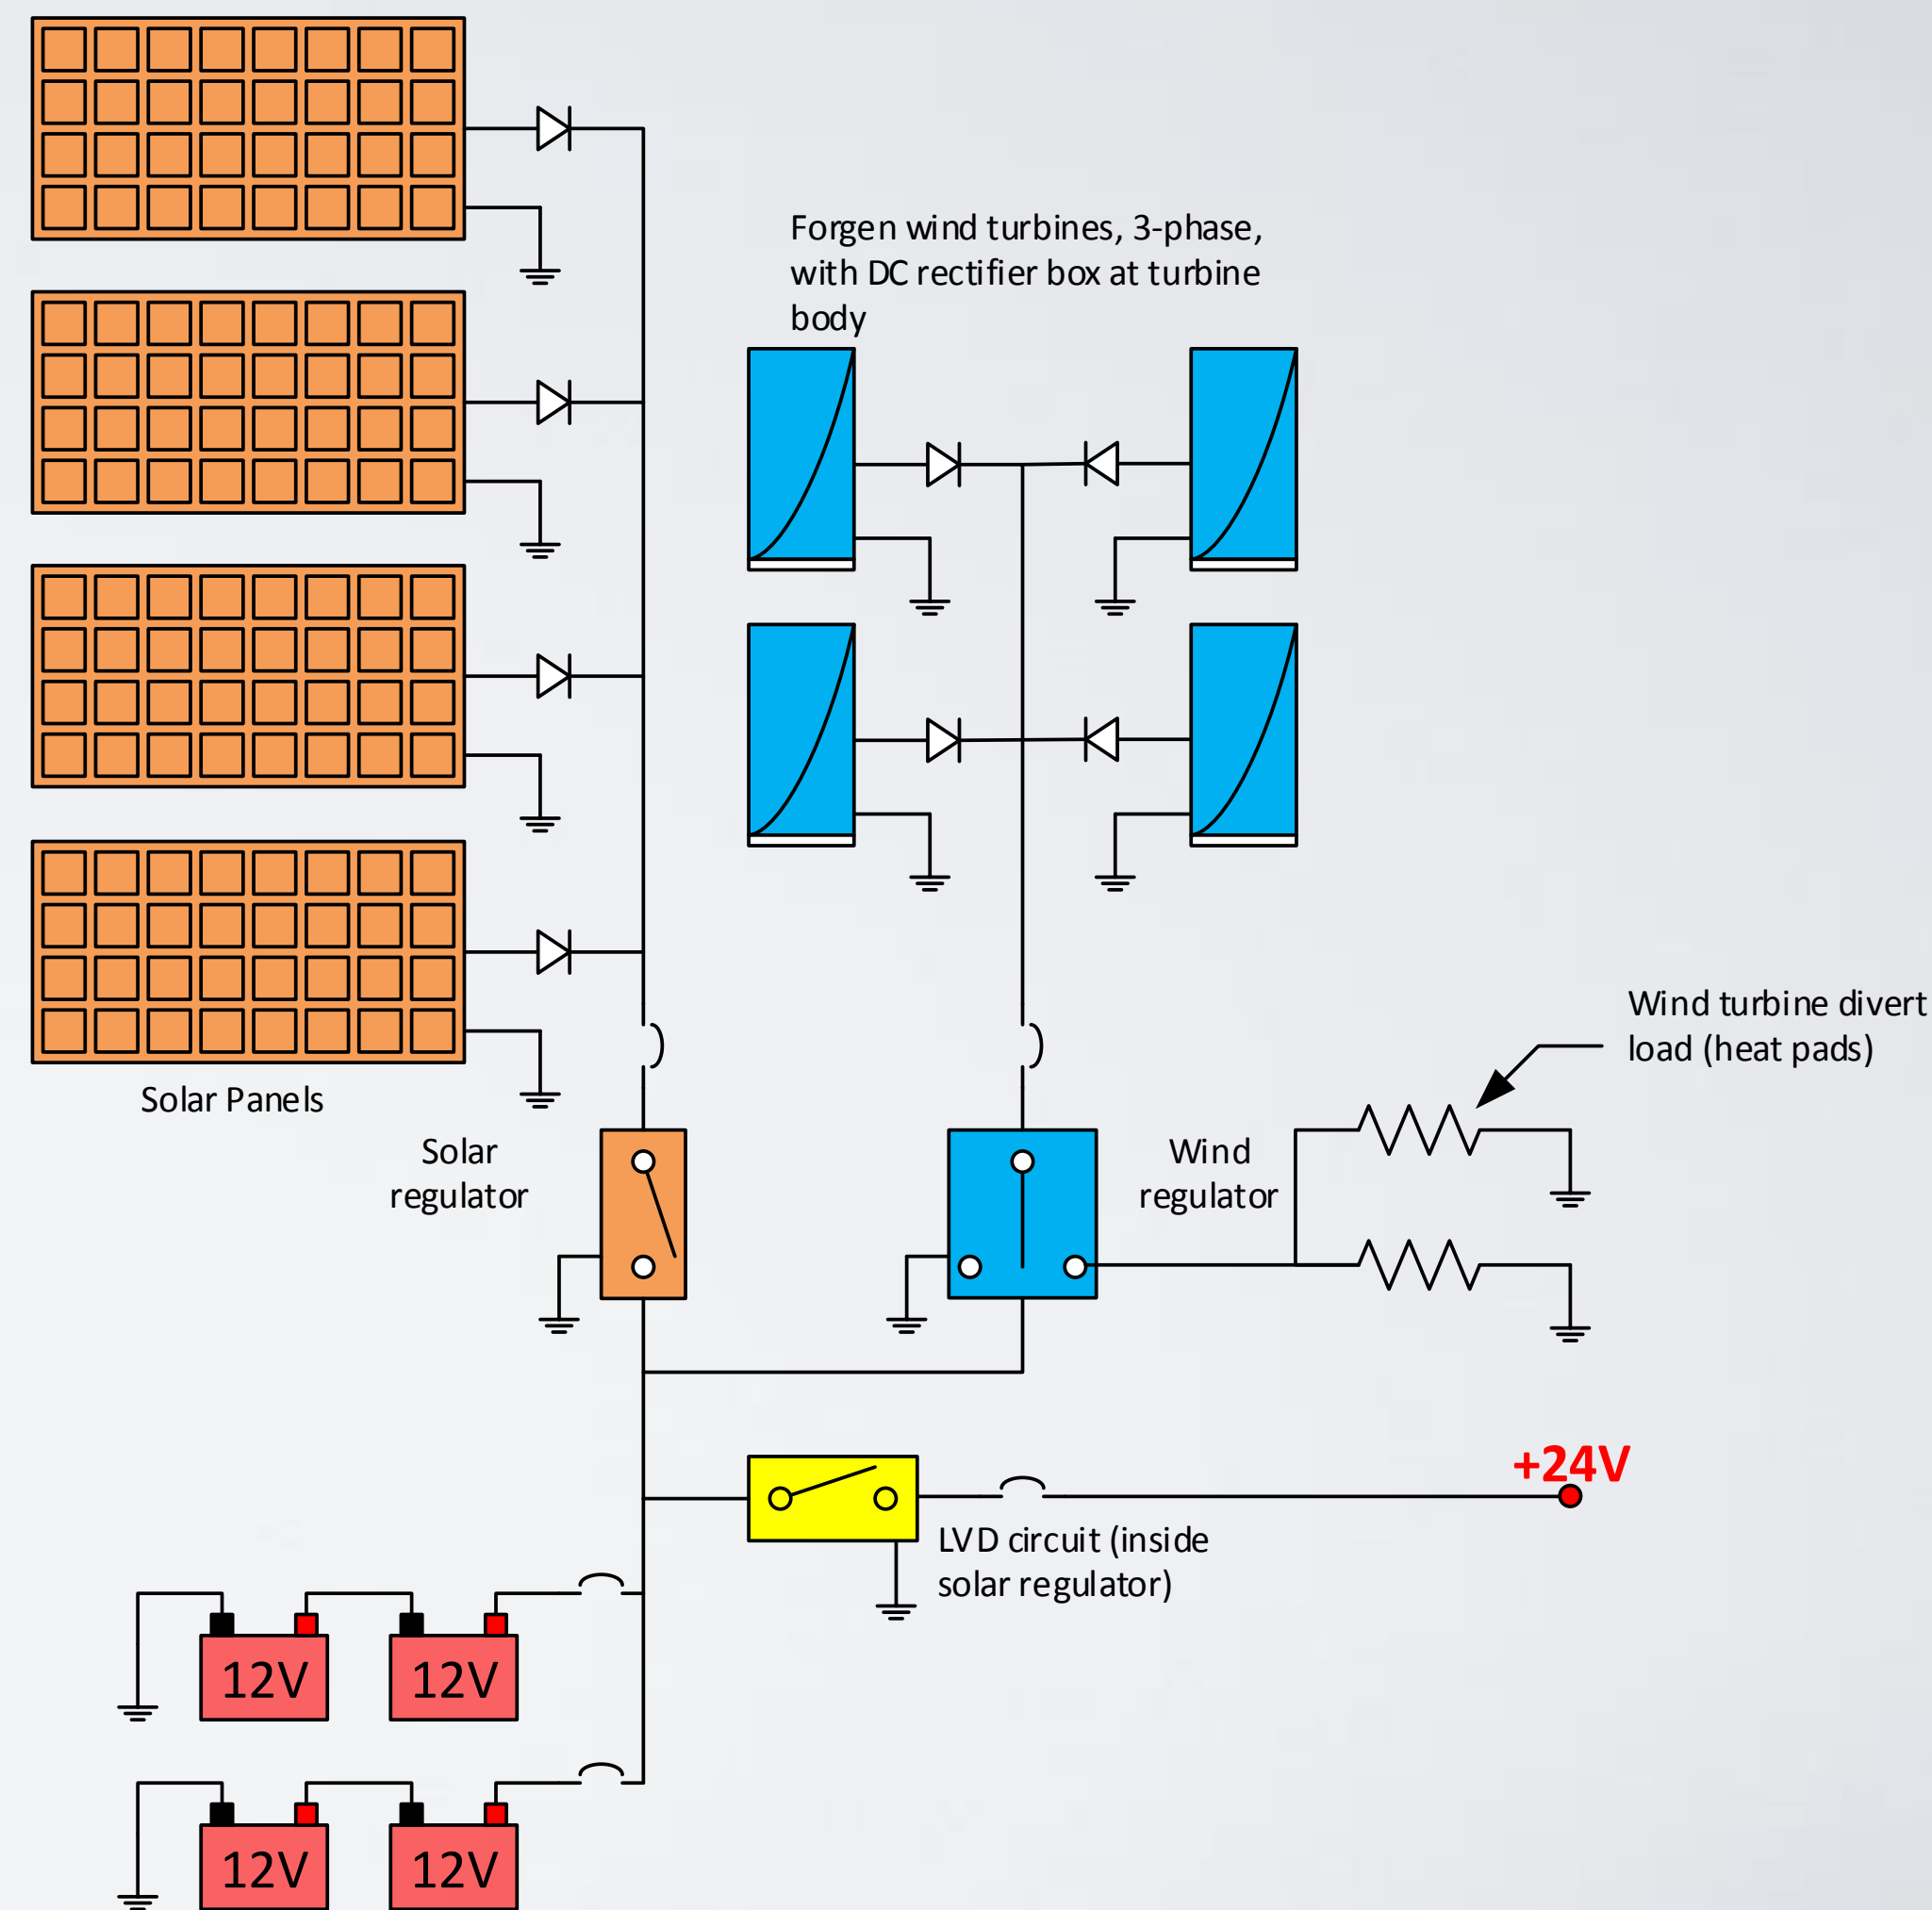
Forgen wind turbines, 3-phase, with DC rectifier box at turbine body

Solar Panels

Wind turbine divert load (heat pads)

Solar regulator

Wind regulator

+24V

LVD circuit (inside solar regulator)

12V

12V

12V

12V